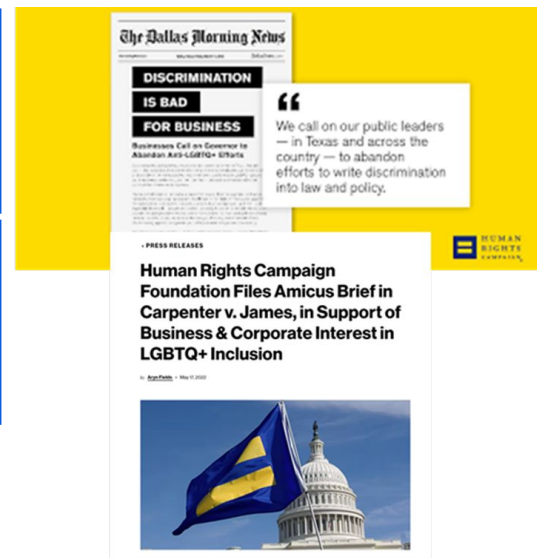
The Dallas Morning News

DISCRIMINATION IS BAD FOR BUSINESS

Businesses Call on Governor to Abandon Anti-LGBTQ+ Efforts

"

We call on our public leaders — in Texas and across the country — to abandon efforts to write discrimination into law and policy.

HUMAN RIGHTS CAMPAIGN

‹ PRESS RELEASES

Human Rights Campaign Foundation Files Amicus Brief in Carpenter v. James, in Support of Business & Corporate Interest in LGBTQ+ Inclusion

by Aryn Fields • May 17, 2022